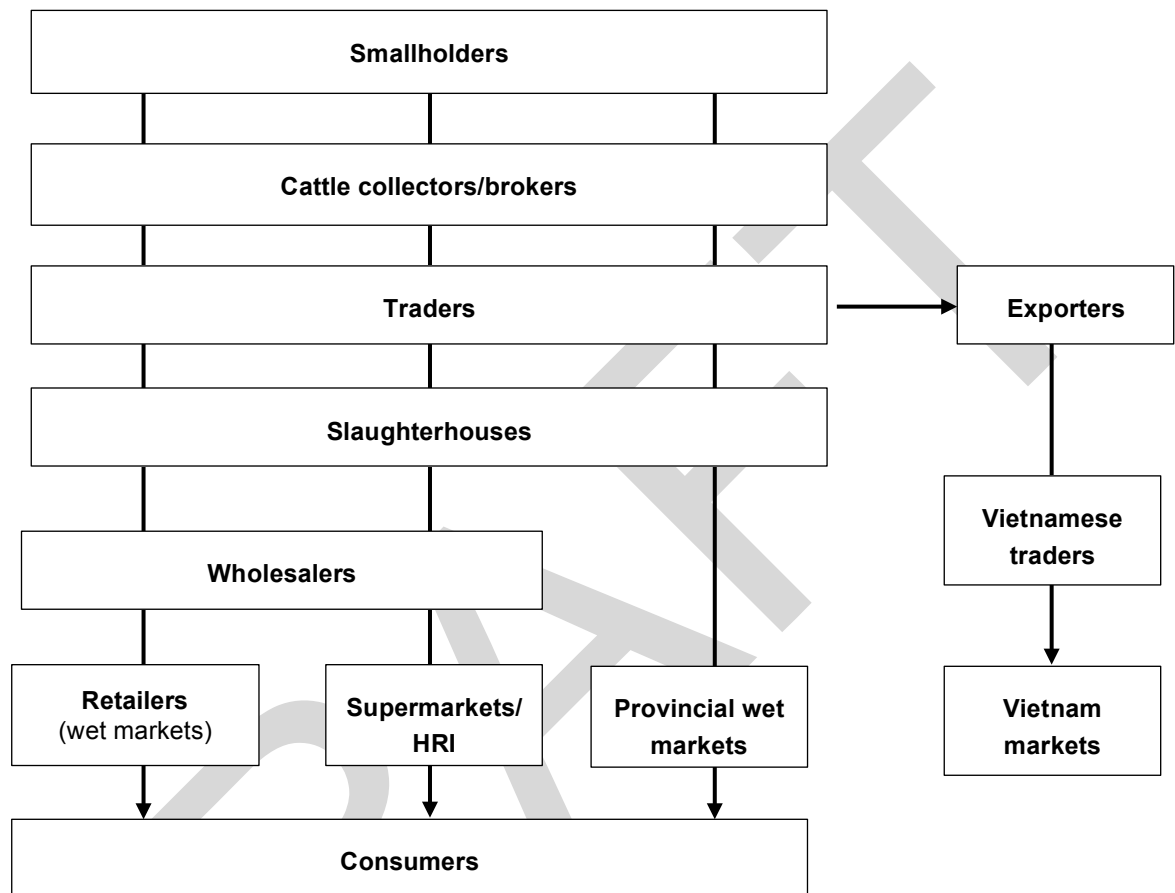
Smallholders

Cattle collectors/brokers

Traders

Exporters

Slaughterhouses

Vietnamese traders

Wholesalers

Vietnam markets

Retailers (wet markets)

Supermarkets/ HRI

Provincial wet markets

Consumers

DRAFT